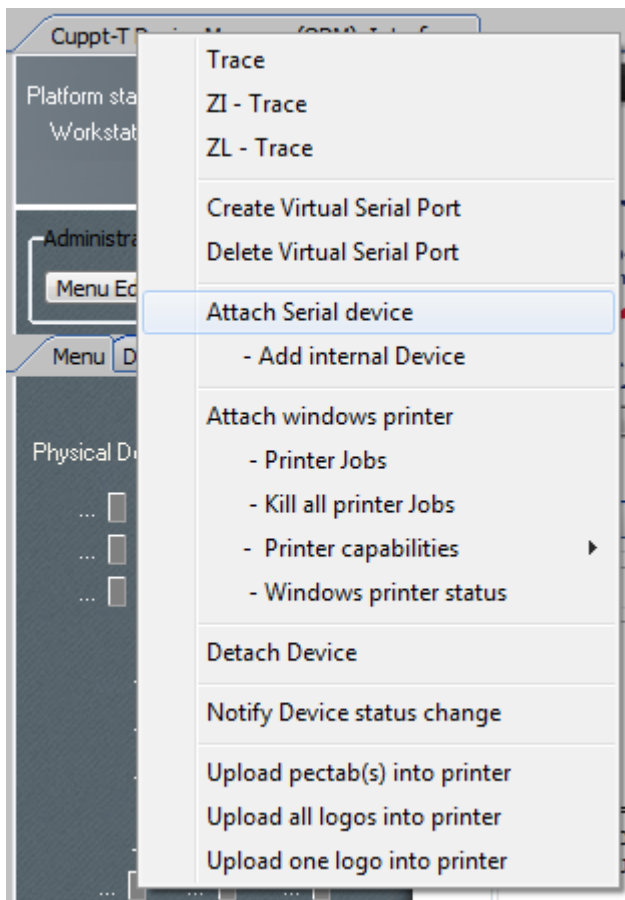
Cuppt-T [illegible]

Platform sta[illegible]
Workstat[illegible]

Administra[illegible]
Menu Ed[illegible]

Menu D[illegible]

Physical D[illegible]

Trace
ZI - Trace
ZL - Trace

Create Virtual Serial Port
Delete Virtual Serial Port

Attach Serial device
- Add internal Device

Attach windows printer
- Printer Jobs
- Kill all printer Jobs
- Printer capabilities
- Windows printer status

Detach Device

Notify Device status change

Upload pectab(s) into printer
Upload all logos into printer
Upload one logo into printer